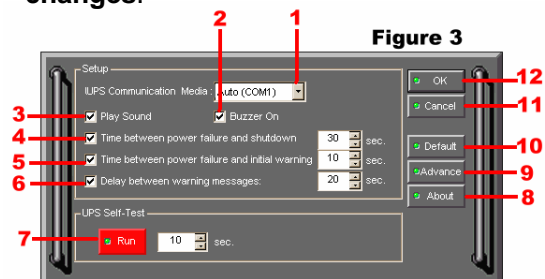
changes.

Figure 3

1
2
Setup
UPS Communication Media : Auto (COM1)
3 Play Sound
Buzzer On
4 Time between power failure and shutdown 30 sec.
5 Time between power failure and initial warning 10 sec.
6 Delay between warning messages: 20 sec.
UPS Self-Test
7 Run 10 sec.
OK 12
Cancel 11
Default 10
Advance 9
About 8